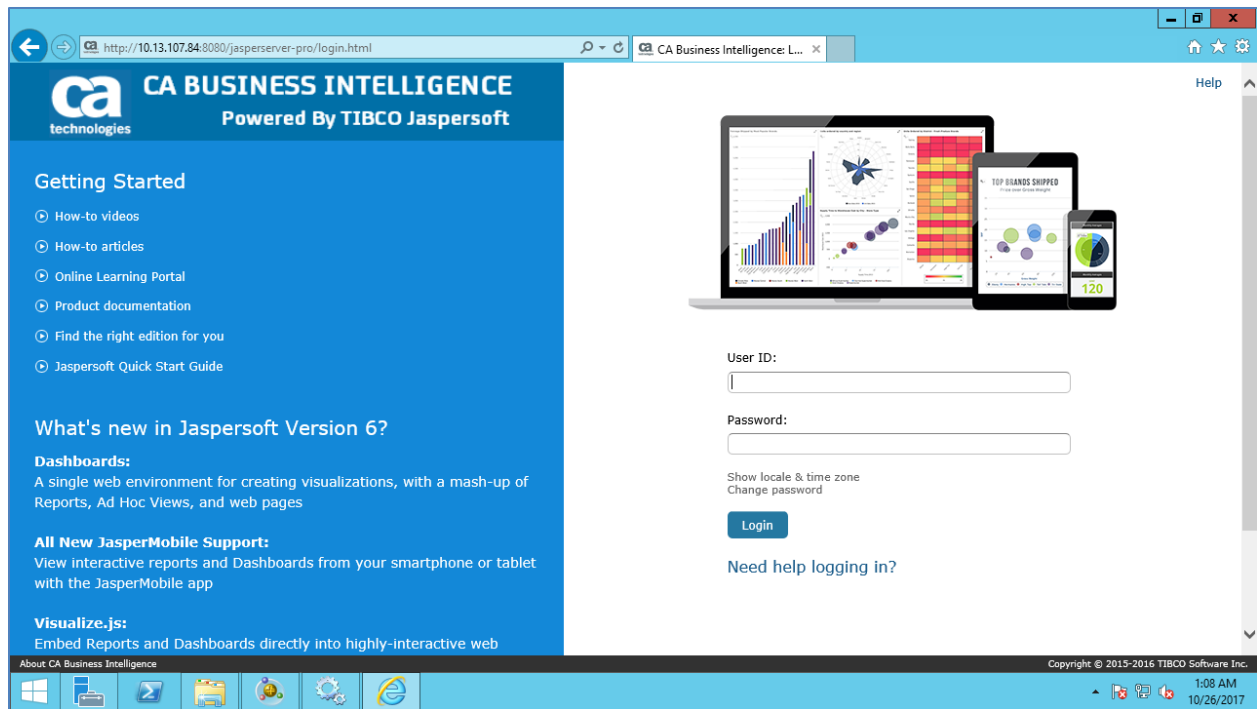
http://10.13.107.84:8080/jasperserver-pro/login.html

CA Business Intelligence: L...

ca technologies

CA BUSINESS INTELLIGENCE
Powered By TIBCO Jaspersoft

Help

Getting Started

How-to videos

How-to articles

Online Learning Portal

Product documentation

Find the right edition for you

Jaspersoft Quick Start Guide

What's new in Jaspersoft Version 6?

Dashboards:
A single web environment for creating visualizations, with a mash-up of Reports, Ad Hoc Views, and web pages

All New JasperMobile Support:
View interactive reports and Dashboards from your smartphone or tablet with the JasperMobile app

Visualize.js:
Embed Reports and Dashboards directly into highly-interactive web

TOP BRANDS SHIPPED

120

User ID:

Password:

Show locale & time zone
Change password

Login

Need help logging in?

About CA Business Intelligence

Copyright © 2015-2016 TIBCO Software Inc.

1:08 AM
10/26/2017